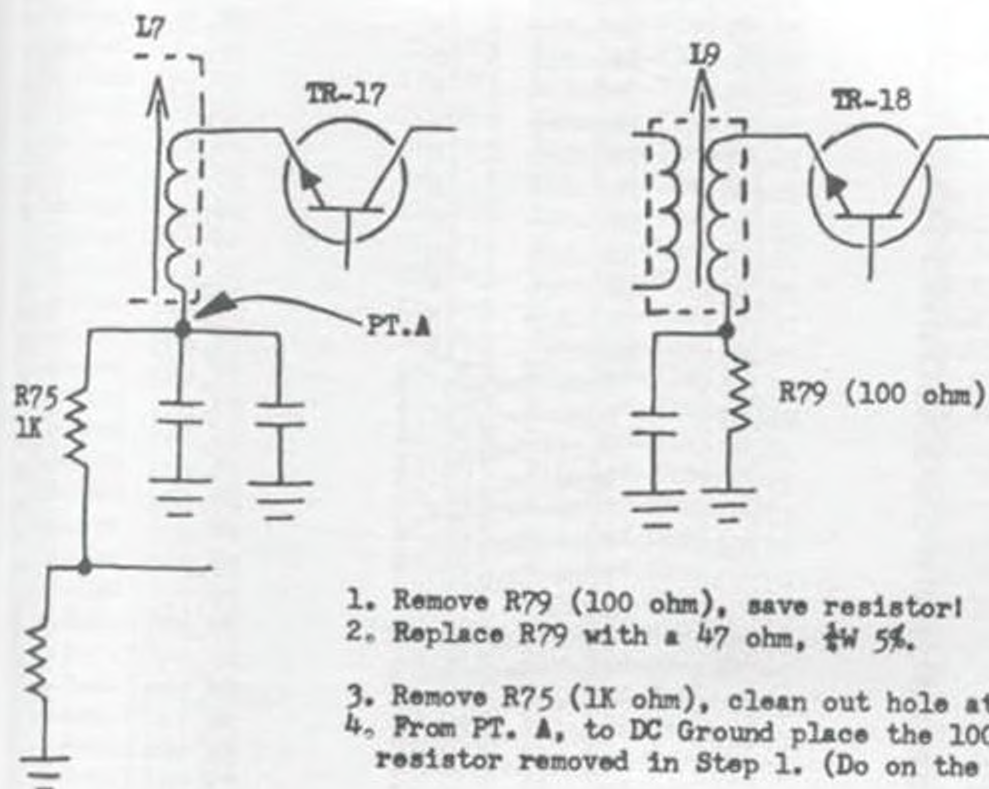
L7

TR-17

PT.A

R75
1K

L9

TR-18

R79 (100 ohm)

1. Remove R79 (100 ohm), save resistor!
2. Replace R79 with a 47 ohm, $\frac{1}{4}$W 5%.

3. Remove R75 (1K ohm), clean out hole at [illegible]
4. From PT. A, to DC Ground place the 100 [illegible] resistor removed in Step 1. (Do on the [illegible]